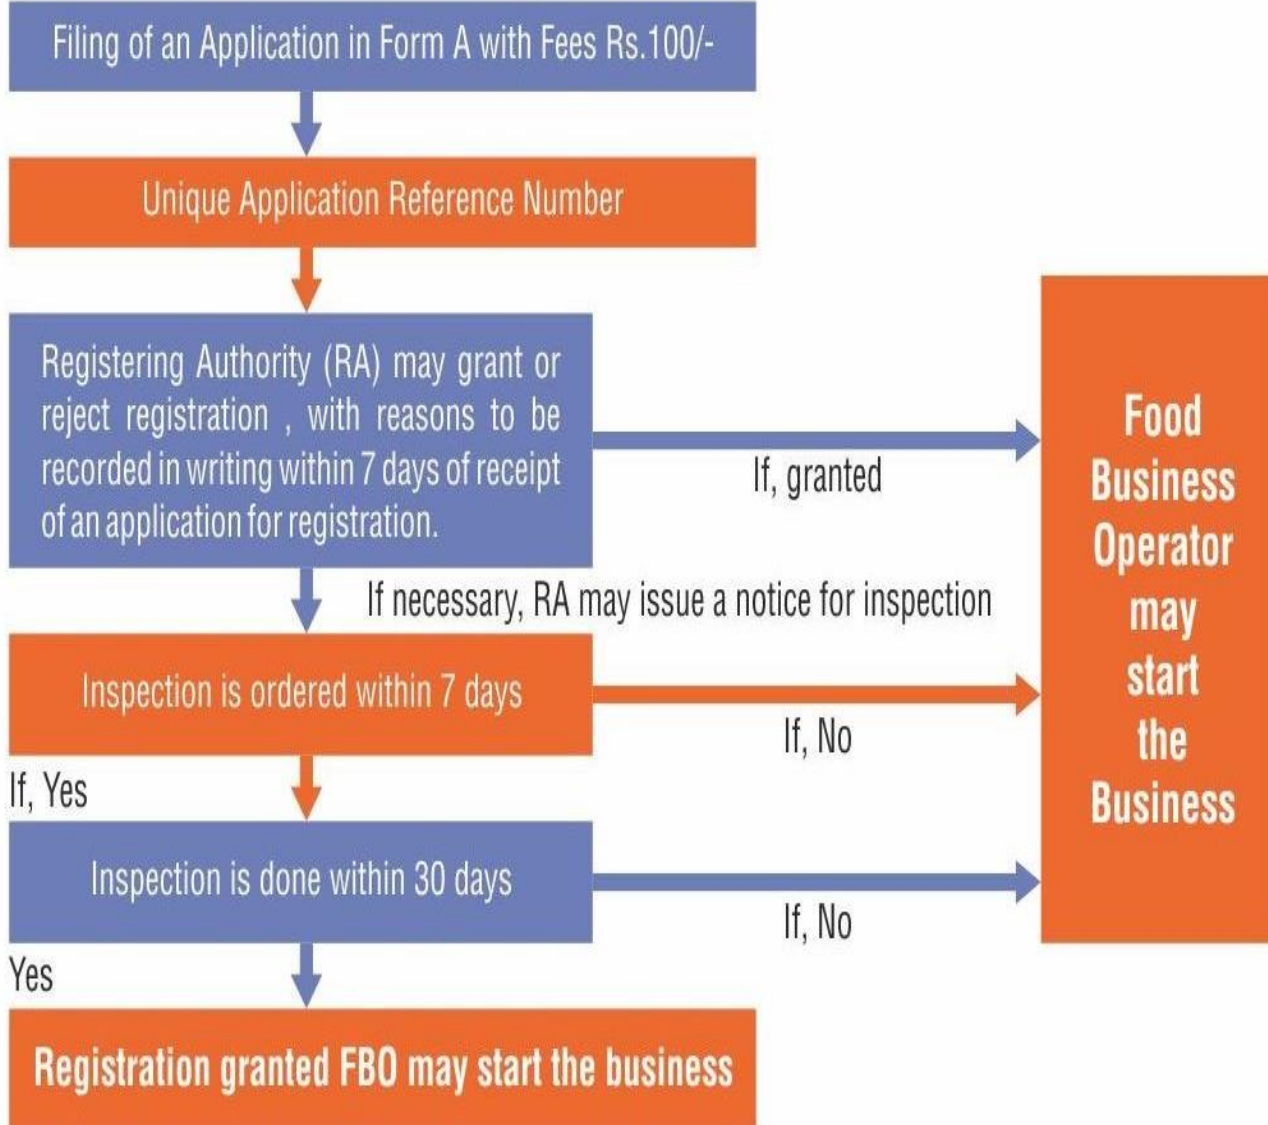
Filing of an Application in Form A with Fees Rs.100/-

Unique Application Reference Number

Registering Authority (RA) may grant or reject registration , with reasons to be recorded in writing within 7 days of receipt of an application for registration.

If, granted

Food Business Operator may start the Business

If necessary, RA may issue a notice for inspection

Inspection is ordered within 7 days

If, No

If, Yes

Inspection is done within 30 days

If, No

Yes

Registration granted FBO may start the business